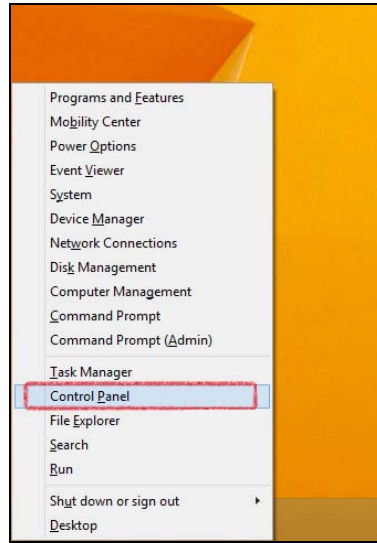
Programs and Features
Mobility Center
Power Options
Event Viewer
System
Device Manager
Network Connections
Disk Management
Computer Management
Command Prompt
Command Prompt (Admin)
Task Manager
Control Panel
File Explorer
Search
Run
Shut down or sign out
Desktop